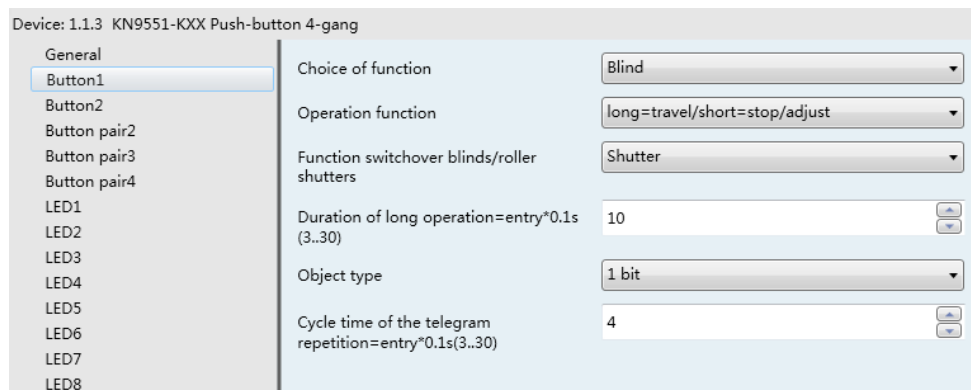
Device: 1.1.3 KN9551-KXX Push-button 4-gang

General
Button1
Button2
Button pair2
Button pair3
Button pair4
LED1
LED2
LED3
LED4
LED5
LED6
LED7
LED8

Choice of function
Blind

Operation function
long=travel/short=stop/adjust

Function switchover blinds/roller shutters
Shutter

Duration of long operation=entry*0.1s (3..30)
10

Object type
1 bit

Cycle time of the telegram repetition=entry*0.1s(3..30)
4